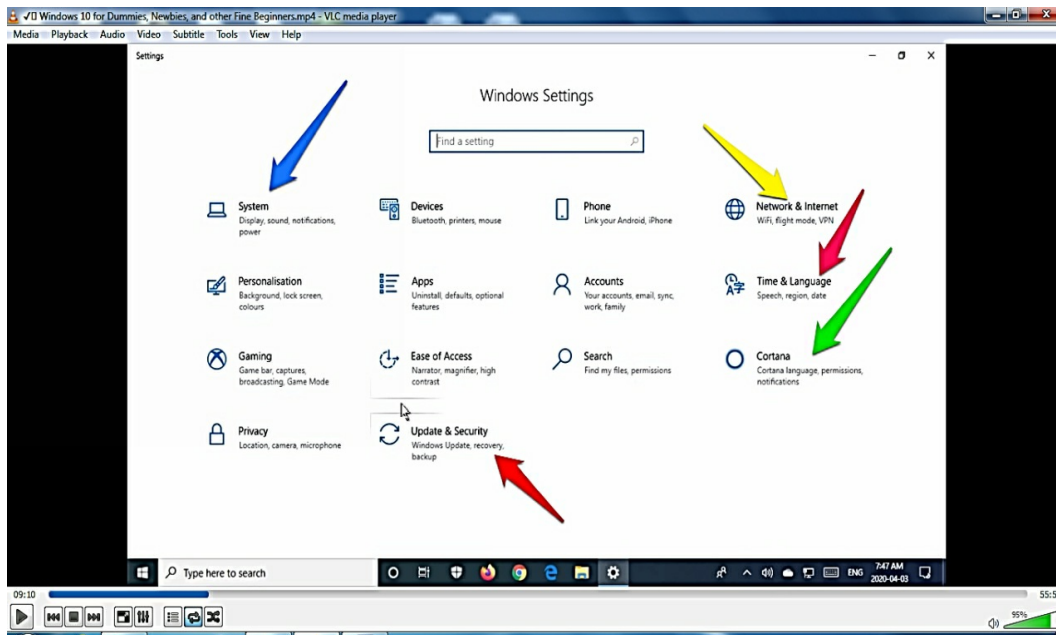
√☐ Windows 10 for Dummies, Newbies, and other Fine Beginners.mp4 - VLC media player

Media Playback Audio Video Subtitle Tools View Help

Settings

Windows Settings

Find a setting

System
Display, sound, notifications, power

Devices
Bluetooth, printers, mouse

Phone
Link your Android, iPhone

Network & Internet
WiFi, flight mode, VPN

Personalisation
Background, lock screen, colours

Apps
Uninstall, defaults, optional features

Accounts
Your accounts, email, sync, work, family

Time & Language
Speech, region, date

Gaming
Game bar, captures, broadcasting, Game Mode

Ease of Access
Narrator, magnifier, high contrast

Search
Find my files, permissions

Cortana
Cortana language, permissions, notifications

Privacy
Location, camera, microphone

Update & Security
Windows Update, recovery, backup

Type here to search

ENG 7:47 AM 2020-04-03

09:10

55:5

95%